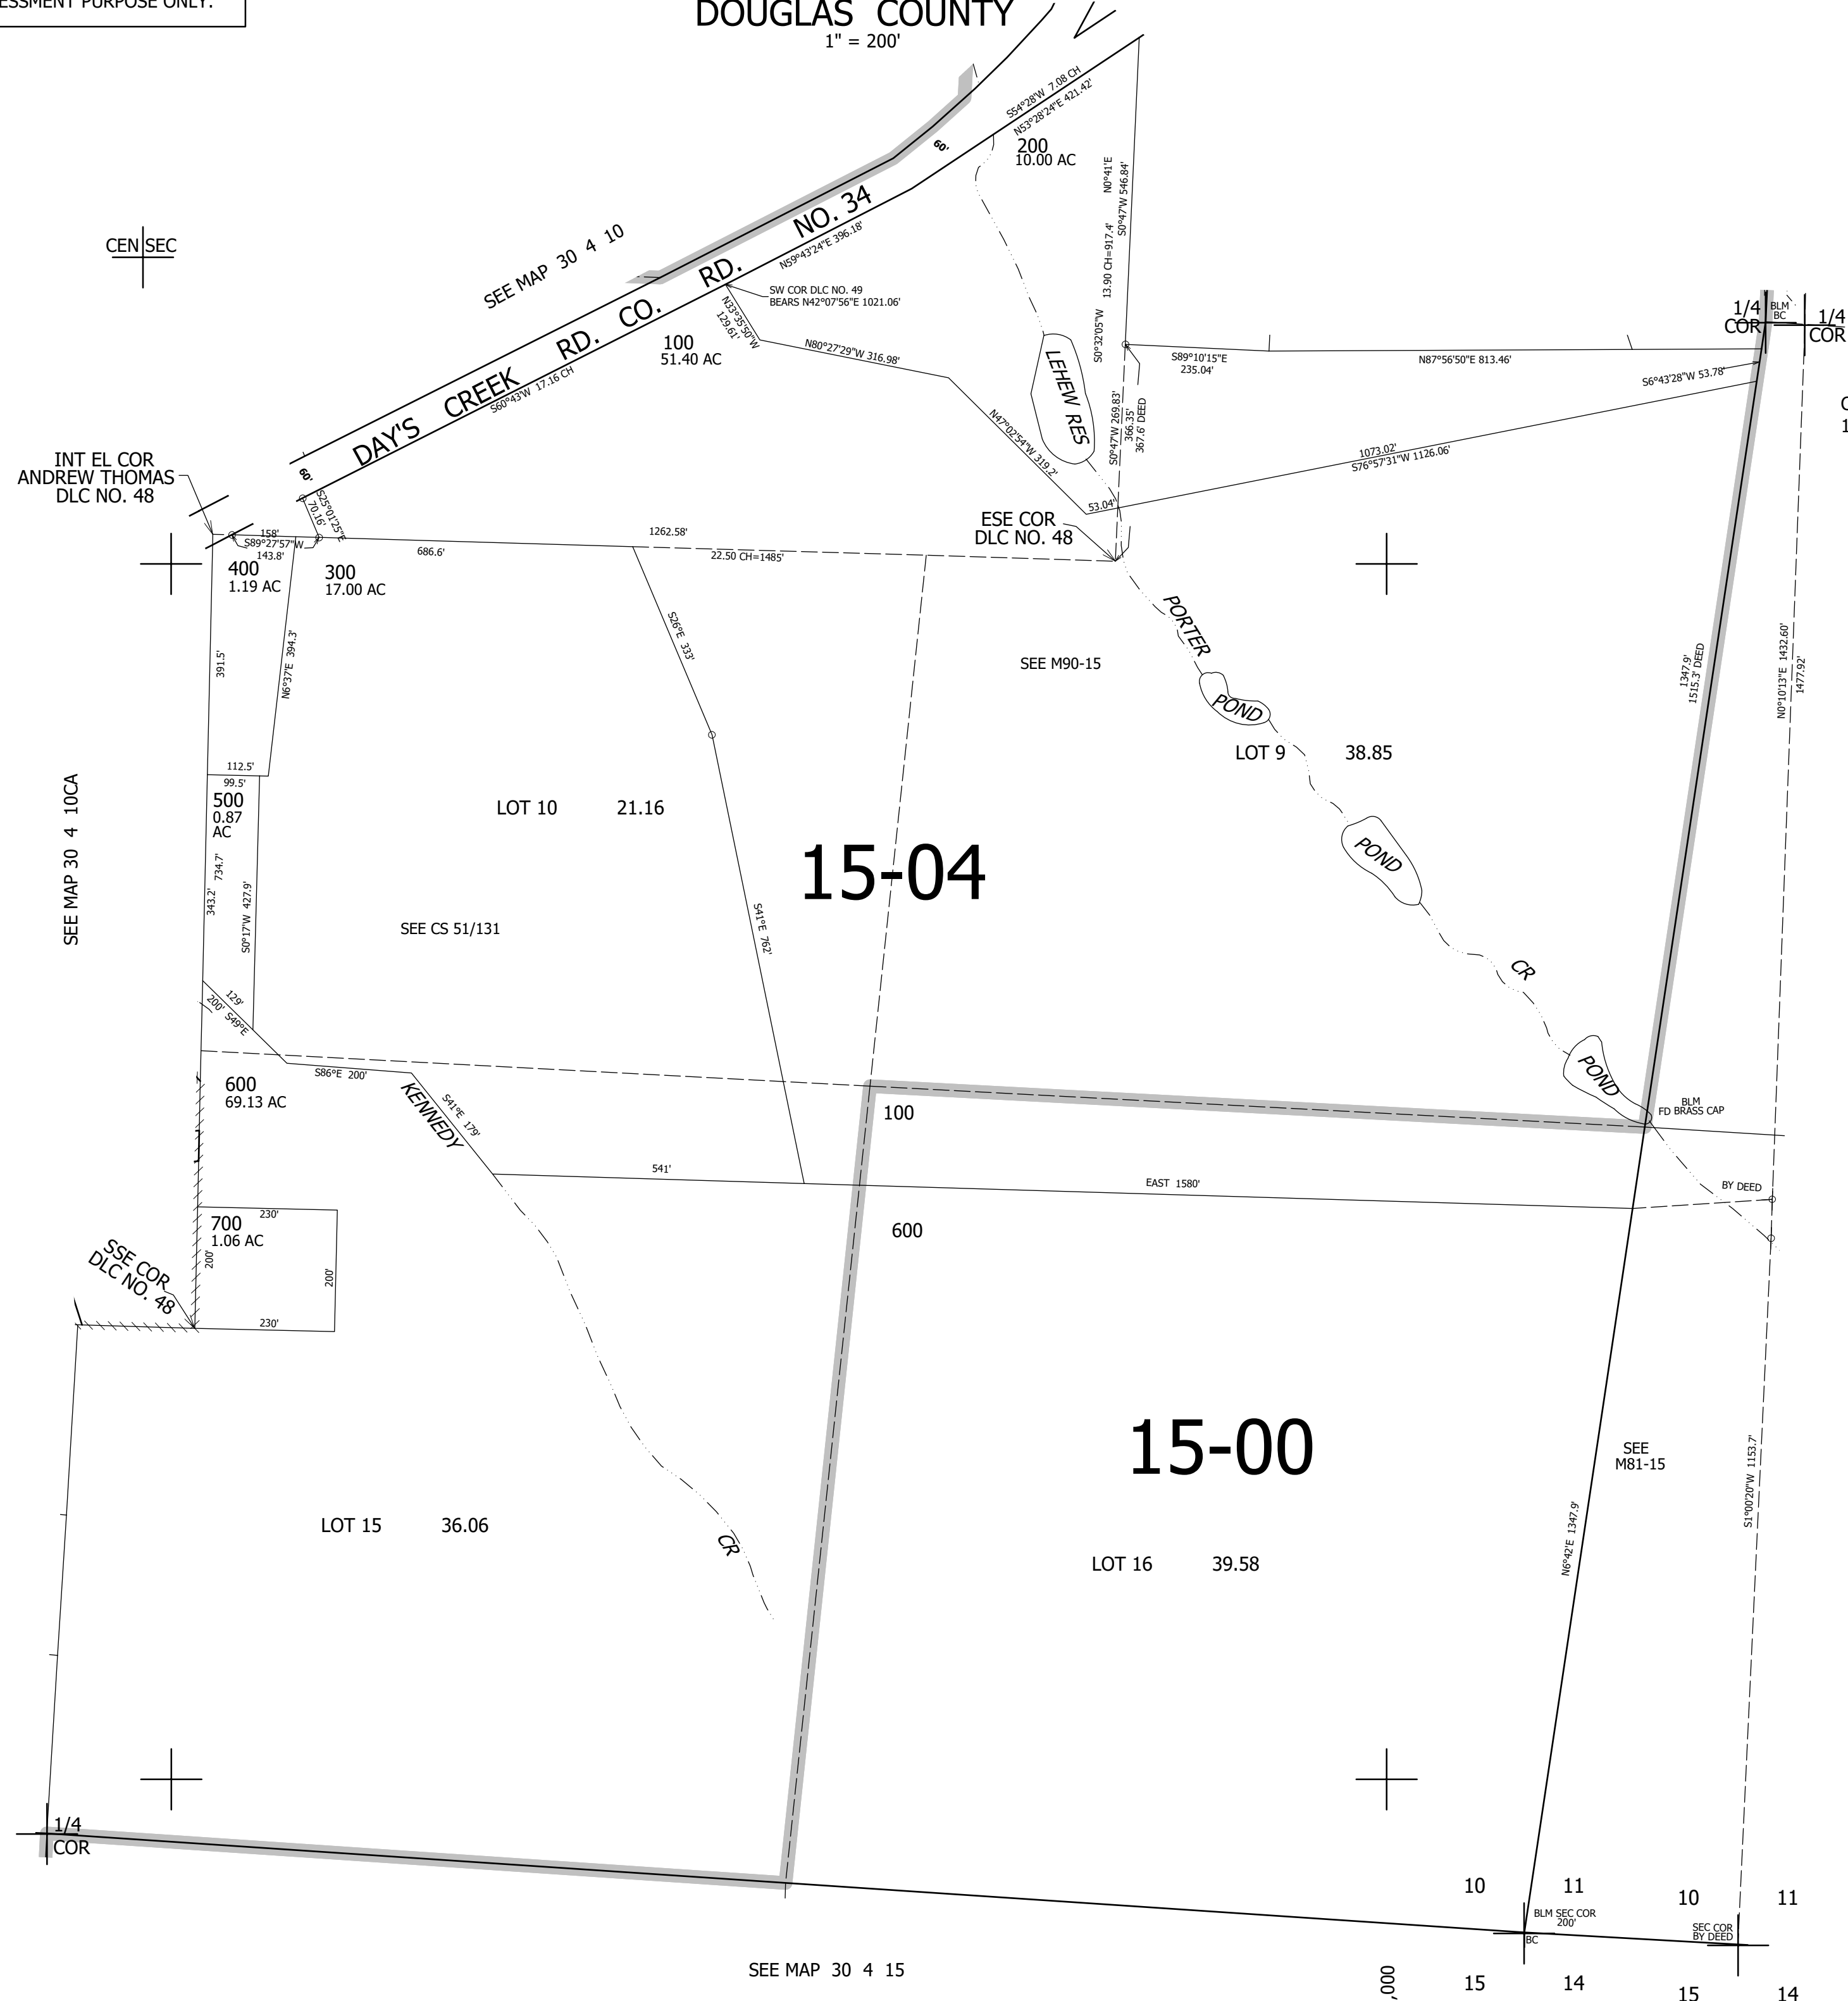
ESSMENT PURPOSE ONLY.

DOUGLAS COUNTY
1" = 200'

CEN SEC

SEE MAP 30 4 10

DAY'S CREEK RD. CO. RD. NO. 34

60'

60'

S54°28'W 7.08 CH
N53°28'24"E 421.42'

200
10.00 AC

N0°41'E
S0°47'W 546.84'
13.90 CH=917.4'
S0°32'05"W

N59°43'24"E 396.18'

SW COR DLC NO. 49
BEARS N42°07'56"E 1021.06'

N33°35'50"W
129.61'

100
51.40 AC

S60°43'W 17.16 CH

N80°27'29"W 316.98'

LEHEW RES

N47°02'54"W 319.2'

S0°47'W 269.83'
366.35'
367.6' DEED

S89°10'15"E
235.04'

N87°56'50"E 813.46'

1/4
COR

BLM
BC

1/4
COR

S6°43'28"W 53.78'

1073.02'
S76°57'31"W 1126.06'

53.04'

INT EL COR
ANDREW THOMAS
DLC NO. 48

S25°01'25"E
70.16'

158'
S89°27'57"W
143.8'

1262.58'

686.6'

22.50 CH=1485'

ESE COR
DLC NO. 48

400
1.19 AC

300
17.00 AC

391.5'

N6°37'E 394.3'

S26°E 333'

SEE M90-15

PORTER

POND

LOT 9 38.85

1347.9'
1515.3' DEED

N0°10'13"E 1432.60'
1477.92'

112.5'
99.5'

500
0.87
AC

LOT 10 21.16

SEE MAP 30 4 10CA

15-04

POND

343.2'
734.7'
S0°17'W 427.9'

SEE CS 51/131

S41°E 762'

CR

12.9'
200'
S49°E

POND

600
69.13 AC

S86°E 200'

KENNEDY

S41°E 179'

100

BLM
FD BRASS CAP

541'

EAST 1580'

BY DEED

600

700
1.06 AC

230'

200'

200'

230'

SSE COR
DLC NO. 48

15-00

SEE
M81-15

N6°42'E 1347.9'

S1°00'20"W 1153.7'

LOT 15 36.06

CR

LOT 16 39.58

1/4
COR

10 11

BLM SEC COR
200'
BC

10 11

SEC COR
BY DEED

SEE MAP 30 4 15

,000

15 14

15 14